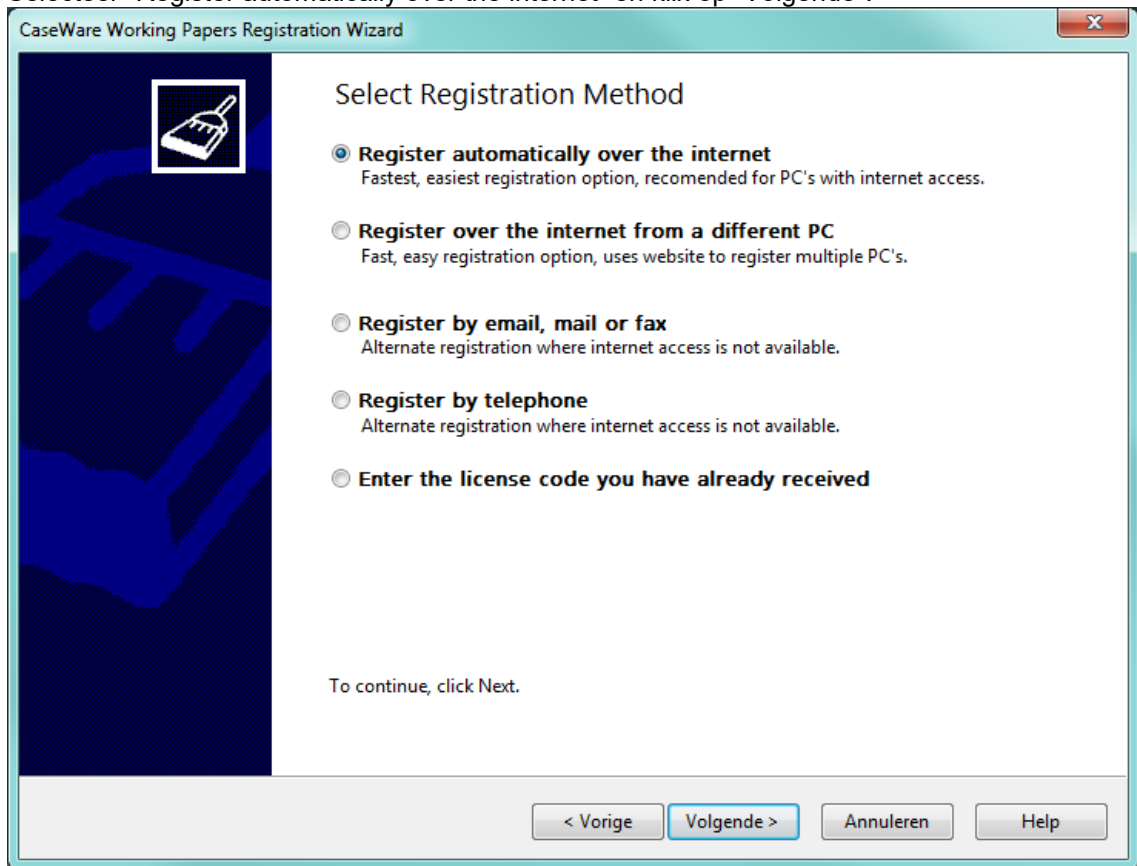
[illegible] "Register automatically over the internet" en klik op "Volgende".

CaseWare Working Papers Registration Wizard

Select Registration Method

Register automatically over the internet
Fastest, easiest registration option, recomended for PC's with internet access.

Register over the internet from a different PC
Fast, easy registration option, uses website to register multiple PC's.

Register by email, mail or fax
Alternate registration where internet access is not available.

Register by telephone
Alternate registration where internet access is not available.

Enter the license code you have already received

To continue, click Next.

< Vorige | Volgende > | Annuleren | Help